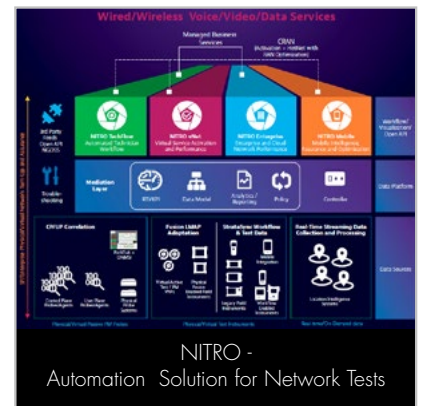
Wired/Wireless Voice/Video/Data Services

Managed Business Services

CRAN (Activation – Hotlist with RAN Optimization)

3rd Party Feeds Open API NG/OSS

Trouble-shooting

NITRO TechFlow
Automated Technician Workflow

NITRO vNet
Virtual Service Activation and Performance

NITRO Enterprise
Enterprise and Cloud Network Performance

NITRO Mobile
Mobile Intelligence, Assurance and Performance

Workflow/Visualization/Open API

Mediation Layer

RTVIEW

Data Model

Analytics/Reporting

Policy

Controller

Data Platform

CP/UP Correlation

Fusion LMAP Adaptation

StrataSync Workflow & Test Data

Real-Time Streaming Data Collection and Processing

Control Plane Probes/Agents

User Plane Probes/Agents

Physical Probe Systems

Mobile Integration

Legacy Field Instruments

Location Intelligence Systems

Data Sources

Physical/Virtual Passive PM Probes

Physical/Virtual Test Instruments

Real-time/On-Demand data

NITRO -
Automation Solution for Network Tests